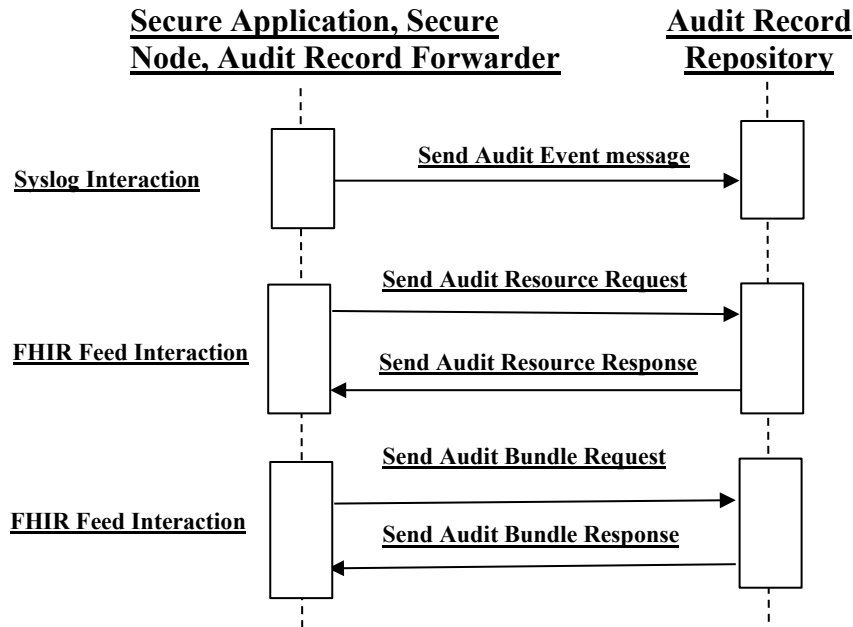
Secure Application, Secure Node, Audit Record Forwarder

Audit Record Repository

Syslog Interaction

Send Audit Event message

FHIR Feed Interaction

Send Audit Resource Request

Send Audit Resource Response

FHIR Feed Interaction

Send Audit Bundle Request

Send Audit Bundle Response